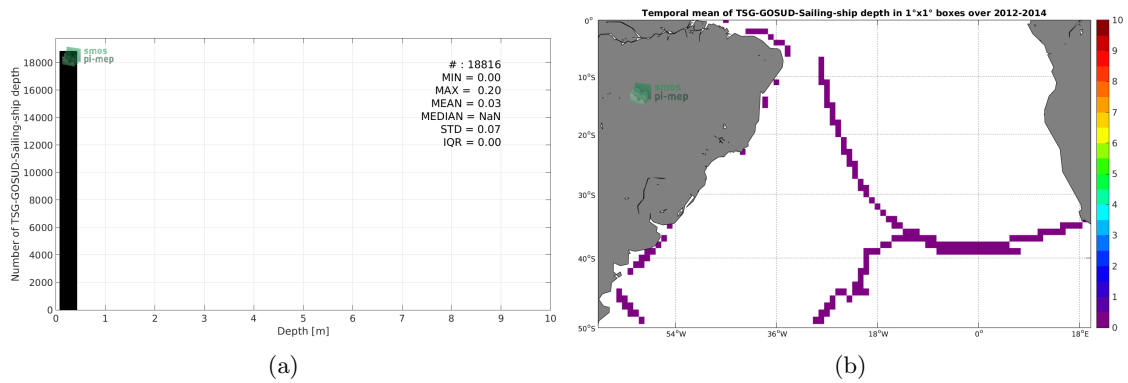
smos
pi-mep

# : 18816
MIN = 0.00
MAX = 0.20
MEAN = 0.03
MEDIAN = NaN
STD = 0.07
IQR = 0.00

Number of TSG-GOSUD-Sailing-ship depth

18000
16000
14000
12000
10000
8000
6000
4000
2000
0

0 1 2 3 4 5 6 7 8 9 10

Depth [m]

(a)

Temporal mean of TSG-GOSUD-Sailing-ship depth in 1°x1° boxes over 2012-2014

smos
pi-mep

0°
10°S
20°S
30°S
40°S
50°S

54°W 36°W 18°W 0° 18°E

10
9
8
7
6
5
4
3
2
1
0

(b)